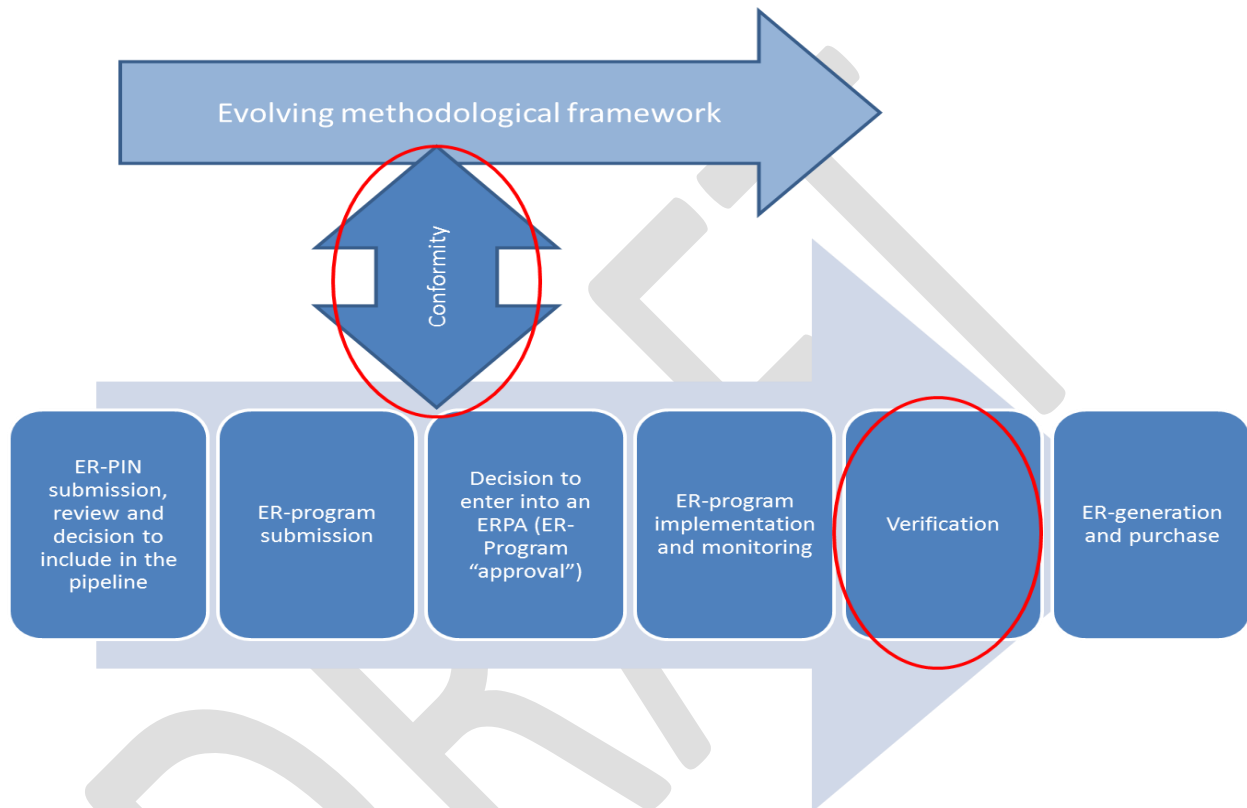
Evolving methodological framework

Conformity

ER-PIN submission, review and decision to include in the pipeline

ER-program submission

Decision to enter into an ERPA (ER-Program "approval")

ER-program implementation and monitoring

Verification

ER-generation and purchase

DRAFT